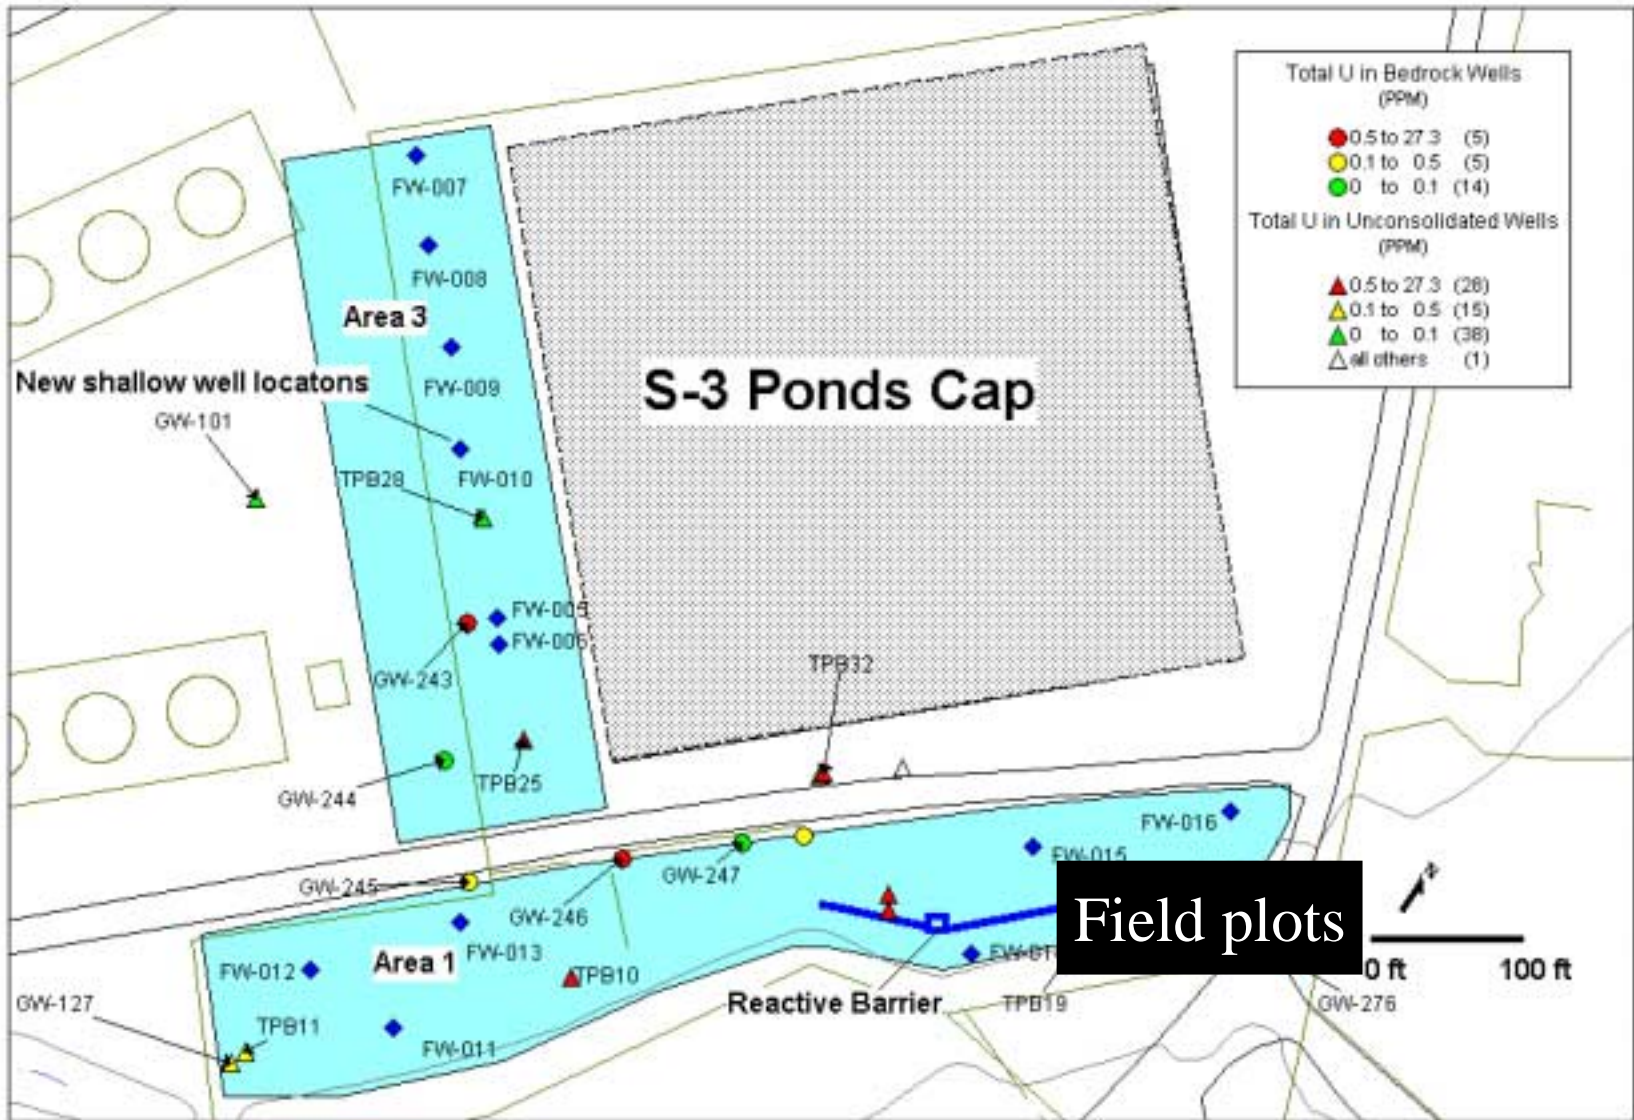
Total U in Bedrock Wells
(PPM)
0.5 to 27.3 (5)
0.1 to 0.5 (5)
0 to 0.1 (14)
Total U in Unconsolidated Wells
(PPM)
0.5 to 27.3 (28)
0.1 to 0.5 (15)
0 to 0.1 (38)
all others (1)

S-3 Ponds Cap

FW-007
FW-008
Area 3
FW-009
New shallow well locatons
GW-101
FW-010
TPB28
FW-005
FW-006
GW-243
TPB32
TPB25
GW-244
FW-016
FW-015
GW-247
GW-245
GW-246
Field plots
FW-012
Area 1
FW-013
TPB10
FW-01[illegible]
0 ft
100 ft
GW-127
TPB11
FW-011
Reactive Barrier
TPB19
GW-276